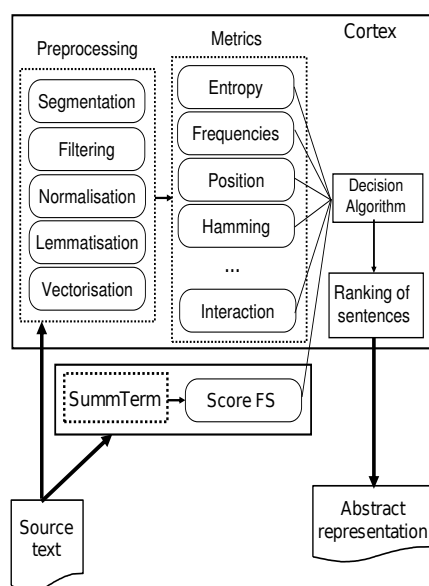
Cortex

Preprocessing

Segmentation

Filtering

Normalisation

Lemmatisation

Vectorisation

Metrics

Entropy

Frequencies

Position

Hamming

...

Interaction

Decision Algorithm

Ranking of sentences

SummTerm

Score FS

Source text

Abstract representation